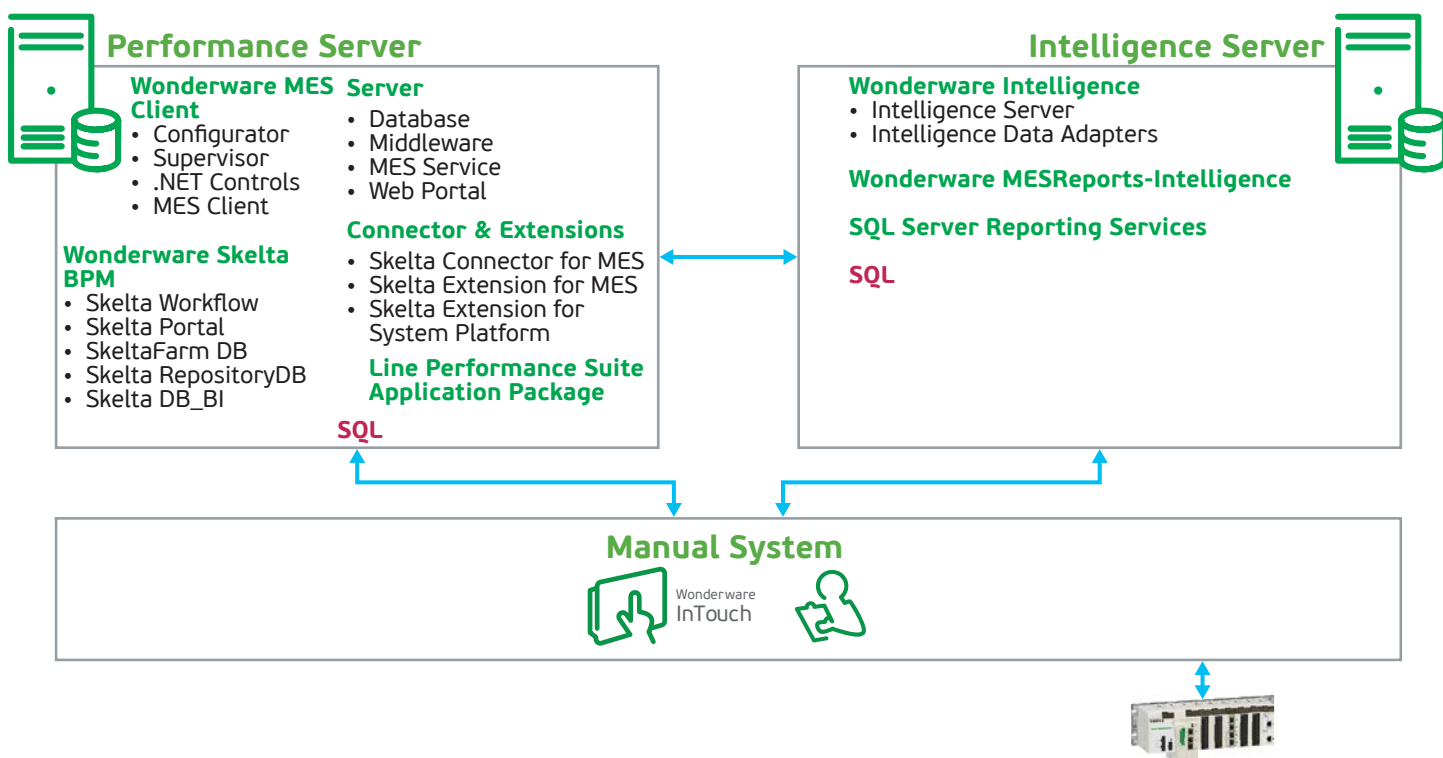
Performance Server

Wonderware MES Client
- Configurator
- Supervisor
- .NET Controls
- MES Client

Wonderware Skelta BPM
- Skelta Workflow
- Skelta Portal
- SkeltaFarm DB
- Skelta RepositoryDB
- Skelta DB_BI

Server
- Database
- Middleware
- MES Service
- Web Portal

Connector & Extensions
- Skelta Connector for MES
- Skelta Extension for MES
- Skelta Extension for System Platform

Line Performance Suite Application Package

SQL

Intelligence Server

Wonderware Intelligence
- Intelligence Server
- Intelligence Data Adapters

Wonderware MESReports-Intelligence

SQL Server Reporting Services

SQL

Manual System

Wonderware InTouch